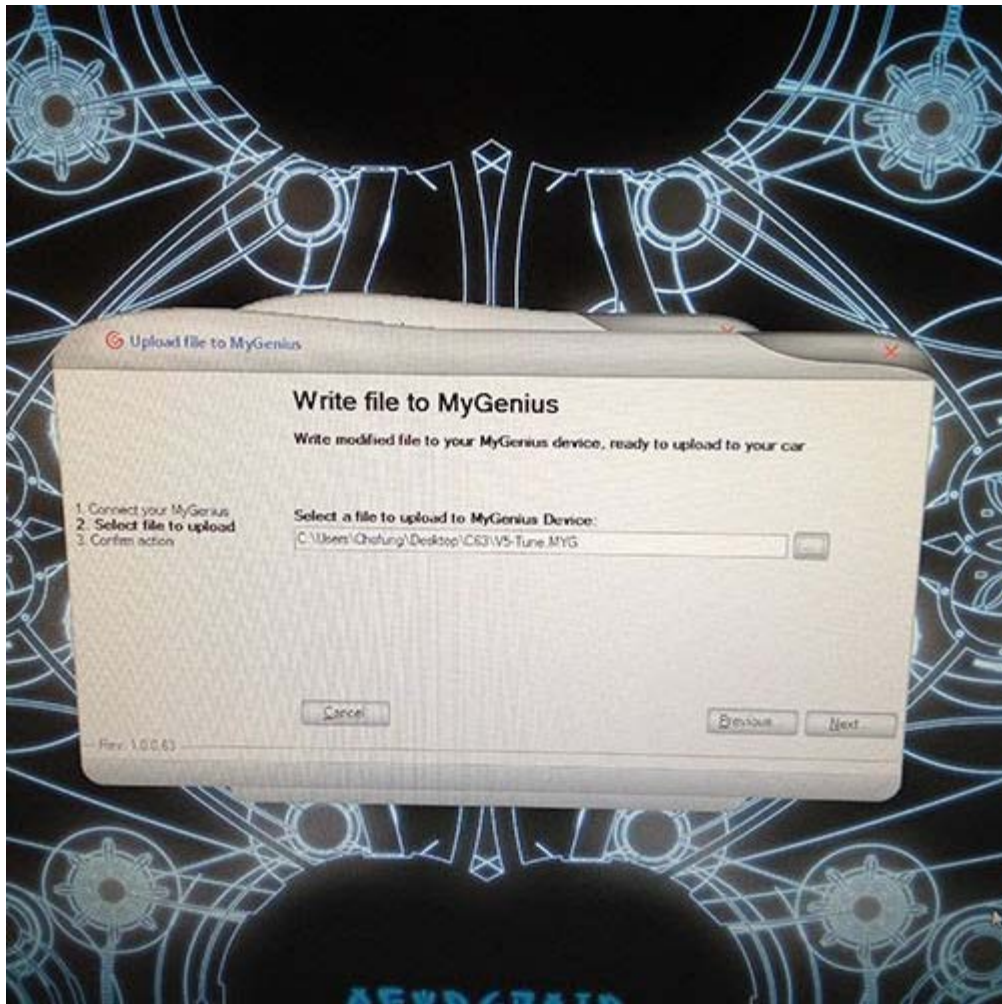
Upload file to MyGenius

Write file to MyGenius

Write modified file to your MyGenius device, ready to upload to your car

1. Connect your MyGenius
2. Select file to upload
3. Confirm action

Select a file to upload to MyGenius Device:

C:\Users\Chofung\Desktop\C63\V5-Tune.MYG

...

Cancel

Previous

Next

Rev. 1.0.0.63

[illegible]